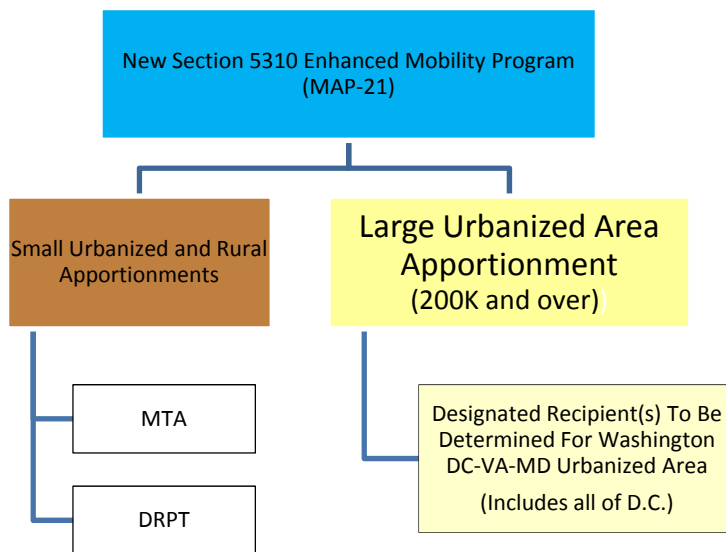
New Section 5310 Enhanced Mobility Program (MAP-21)

Small Urbanized and Rural Apportionments

Large Urbanized Area Apportionment (200K and over))

MTA

DRPT

Designated Recipient(s) To Be Determined For Washington DC-VA-MD Urbanized Area

(Includes all of D.C.)